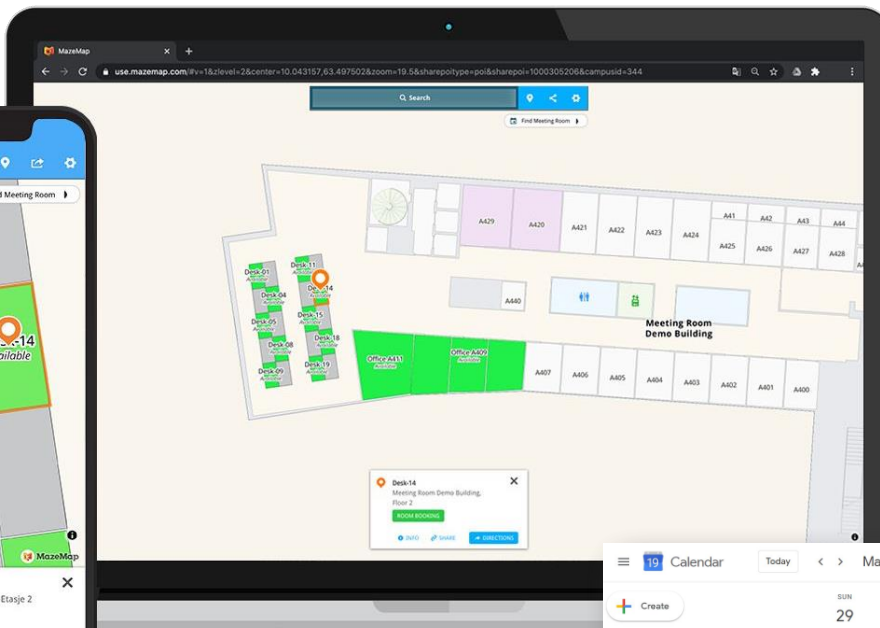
MazeMap

use.mazemap.com/#v=1&zlevel=2&center=10.043157,63.497502&zoom=19.5&sharepoitype=poi&sharepoi=1000305206&campusid=344

Search

Find Meeting Room

A429 A420 A421 A422 A423 A424 A41 A42 A43 A44 A425 A426 A427 A428

Desk-01 Available
Desk-04 Available
Desk-05 Available
Desk-08 Available
Desk-09 Available
Desk-11 Available
Desk-14 Available
Desk-15 Available
Desk-18 Available
Desk-19 Available

A440

Meeting Room Demo Building

Office A411 Available
Office A409 Available

A407 A406 A405 A404 A403 A402 A401 A400

Desk-14
Meeting Room Demo Building, Floor 2
ROOM BOOKING
INFO SHARE DIRECTIONS

d Meeting Room

sk-14
ailable

MazeMap

Etasje 2

19 Calendar
Today
Ma
Create
SUN
29